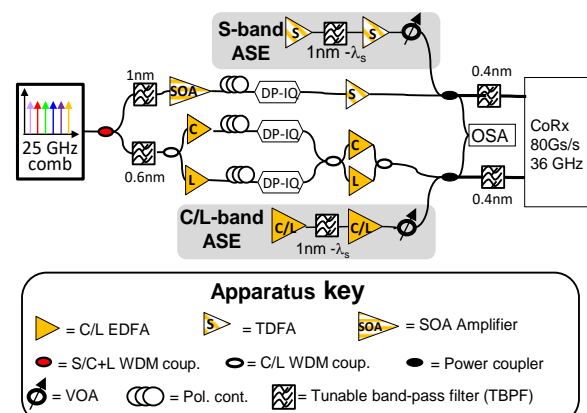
S-band ASE
S
S
1nm -$\lambda_s$

1nm
SOA
DP-IQ
S
0.4nm

25 GHz comb

C
DP-IQ
C
OSA
CoRx 80Gs/s 36 GHz

0.6nm
L
DP-IQ
L
0.4nm

C/L-band ASE
C/L
C/L
1nm -$\lambda_s$

Apparatus key

= C/L EDFA
S = TDFA
SOA = SOA Amplifier
= S/C+L WDM coup.
= C/L WDM coup.
= Power coupler
= VOA
= Pol. cont.
= Tunable band-pass filter (TBPF)